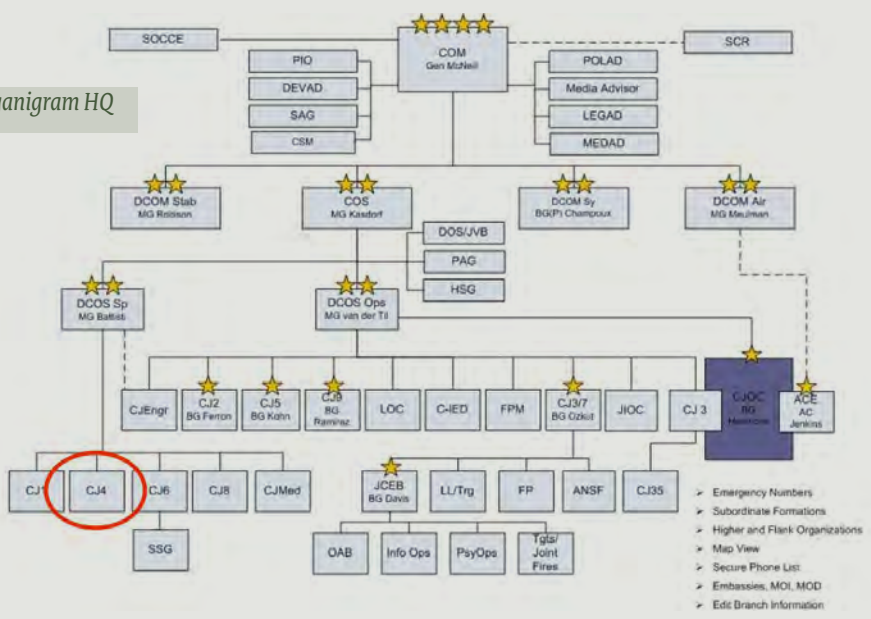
anigram HQ

SOCCE

COM
Gen McNeill

SCR

PIO
DEVAD
SAG
CSM

POLAD
Media Advisor
LEGAD
MEDAD

DCOM Stab
MG Rollison

COS
MG Kasdorf

DCOM Sy
BG(P) Champoux

DCOM Air
MG Meulman

DOS/JVB
PAG
HSG

DCOS Sp
MG Battisti

DCOS Ops
MG van der Til

CJEngr

CJ2
BG Ferron

CJ5
BG Kohn

CJ9
BG
Ramirez

LOC

C-IED

FPM

CJ3/7
BG Ozkut

JIOC

CJ 3

CJOC
BG
Hammond

ACE
AC
Jenkins

CJ1

CJ4

CJ6

CJ8

CJMed

SSG

JCEB
BG Davis

LL/Trg

FP

ANSF

CJ35

OAB

Info Ops

PsyOps

Tgts/
Joint
Fires

➢ Emergency Numbers
➢ Subordinate Formations
➢ Higher and Flank Organizations
➢ Map View
➢ Secure Phone List
➢ Embassies, MOI, MOD
➢ Edit Branch Information